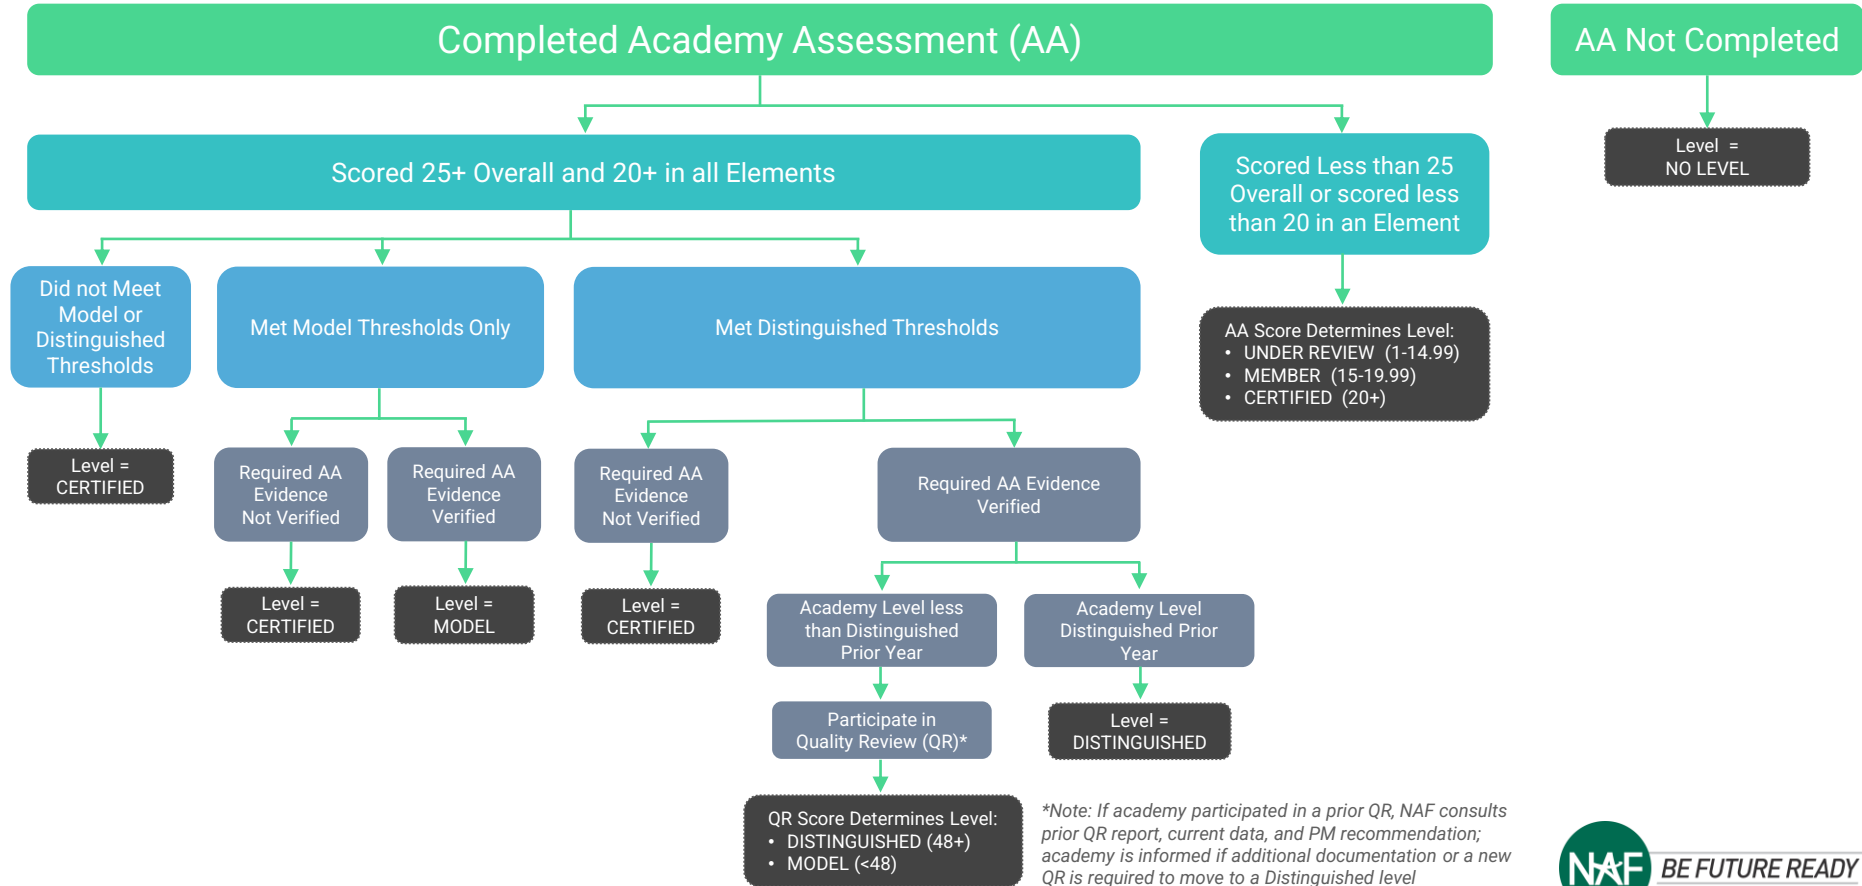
Completed Academy Assessment (AA)

AA Not Completed

Level = NO LEVEL

Scored 25+ Overall and 20+ in all Elements

Scored Less than 25 Overall or scored less than 20 in an Element

AA Score Determines Level:
- UNDER REVIEW (1-14.99)
- MEMBER (15-19.99)
- CERTIFIED (20+)

Did not Meet Model or Distinguished Thresholds

Level = CERTIFIED

Met Model Thresholds Only

Required AA Evidence Not Verified

Level = CERTIFIED

Required AA Evidence Verified

Level = MODEL

Met Distinguished Thresholds

Required AA Evidence Not Verified

Level = CERTIFIED

Required AA Evidence Verified

Academy Level less than Distinguished Prior Year

Participate in Quality Review (QR)*

QR Score Determines Level:
- DISTINGUISHED (48+)
- MODEL (<48)

Academy Level Distinguished Prior Year

Level = DISTINGUISHED

*Note: If academy participated in a prior QR, NAF consults prior QR report, current data, and PM recommendation; academy is informed if additional documentation or a new QR is required to move to a Distinguished level

NAF BE FUTURE READY